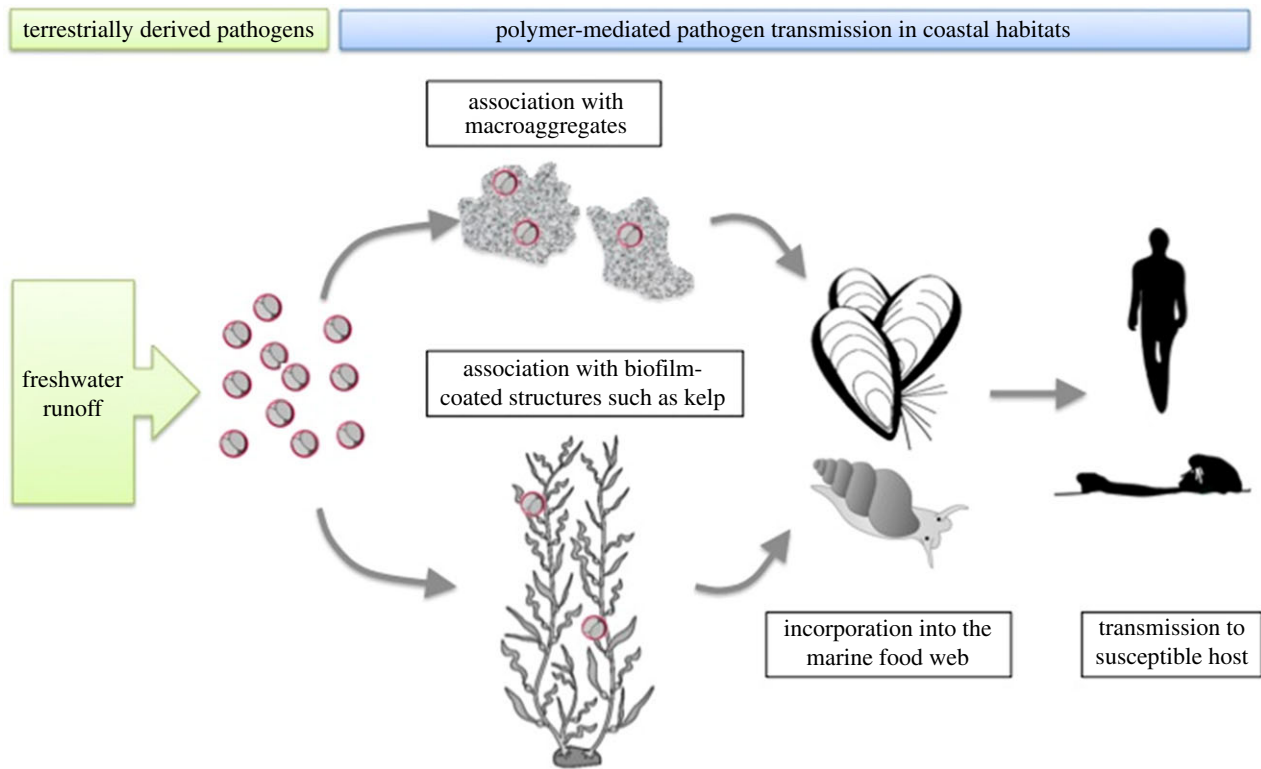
terrestrially derived pathogens

polymer-mediated pathogen transmission in coastal habitats

association with macroaggregates

freshwater runoff

association with biofilm-coated structures such as kelp

incorporation into the marine food web

transmission to susceptible host